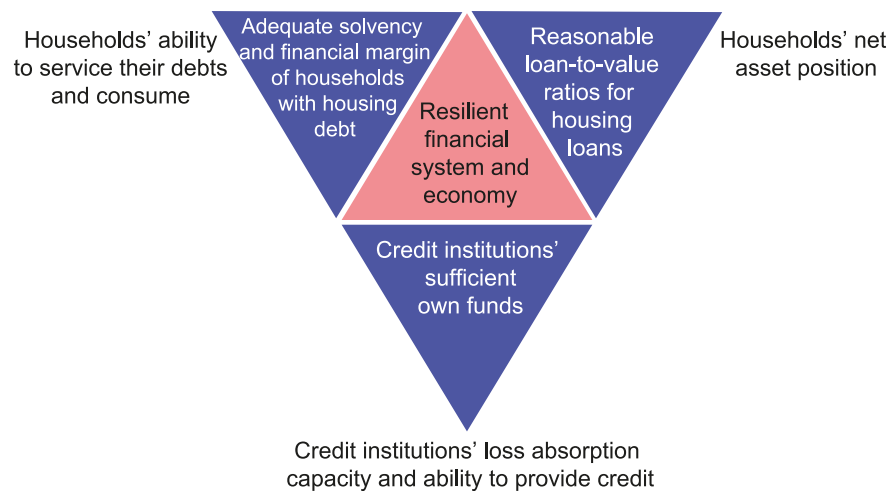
Households' ability to service their debts and consume

Adequate solvency and financial margin of households with housing debt

Resilient financial system and economy

Reasonable loan-to-value ratios for housing loans

Households' net asset position

Credit institutions' sufficient own funds

Credit institutions' loss absorption capacity and ability to provide credit